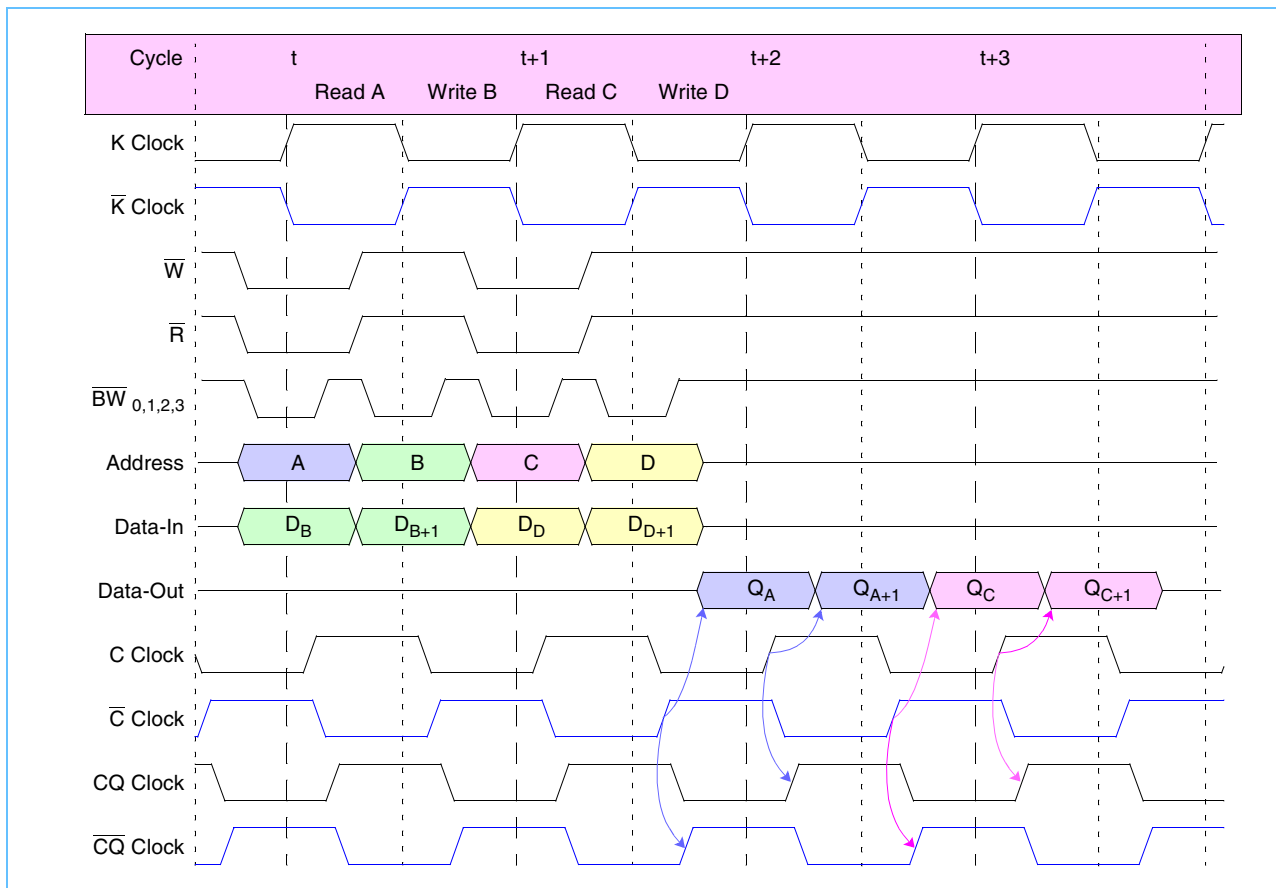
Cycle t t+1 t+2 t+3

Read A Write B Read C Write D

K Clock

$\overline{K}$ Clock

$\overline{W}$

$\overline{R}$

$\overline{BW}_{0,1,2,3}$

Address A B C D

Data-In $D_B$ $D_{B+1}$ $D_D$ $D_{D+1}$

Data-Out $Q_A$ $Q_{A+1}$ $Q_C$ $Q_{C+1}$

C Clock

$\overline{C}$ Clock

CQ Clock

$\overline{CQ}$ Clock